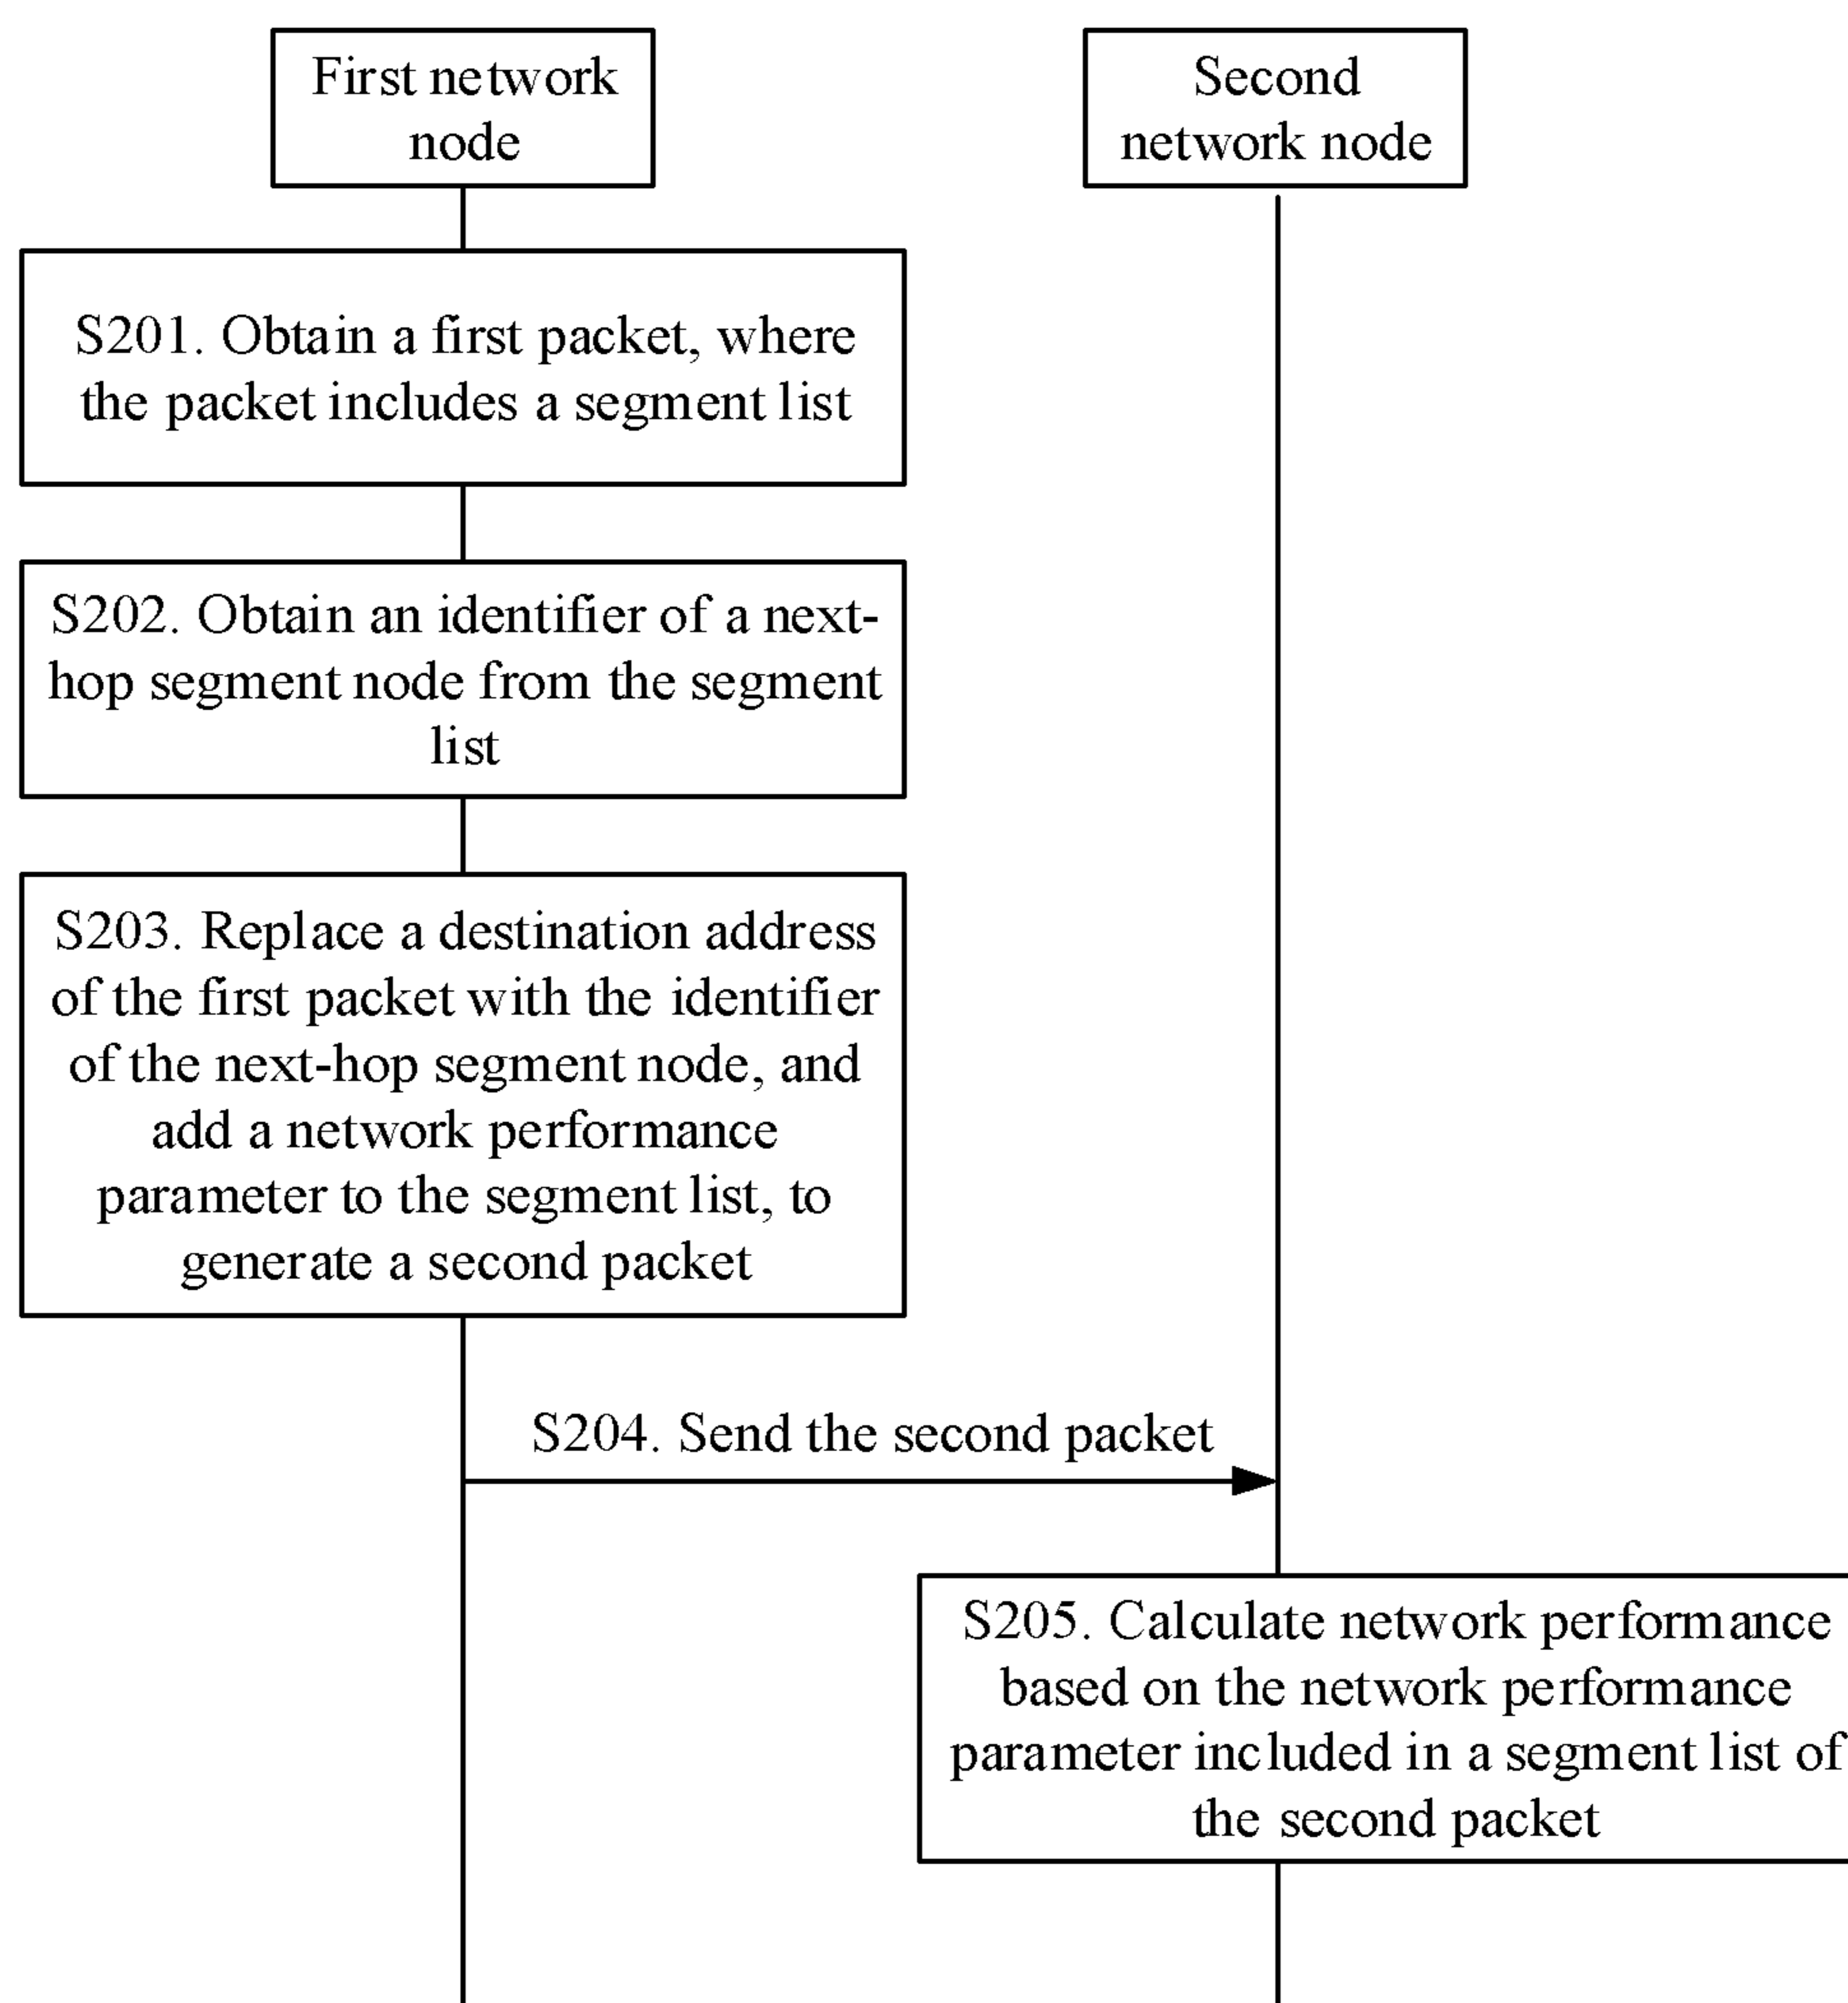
First network node

Second network node

S201. Obtain a first packet, where the packet includes a segment list

S202. Obtain an identifier of a next-hop segment node from the segment list

S203. Replace a destination address of the first packet with the identifier of the next-hop segment node, and add a network performance parameter to the segment list, to generate a second packet

S204. Send the second packet

S205. Calculate network performance based on the network performance parameter included in a segment list of the second packet